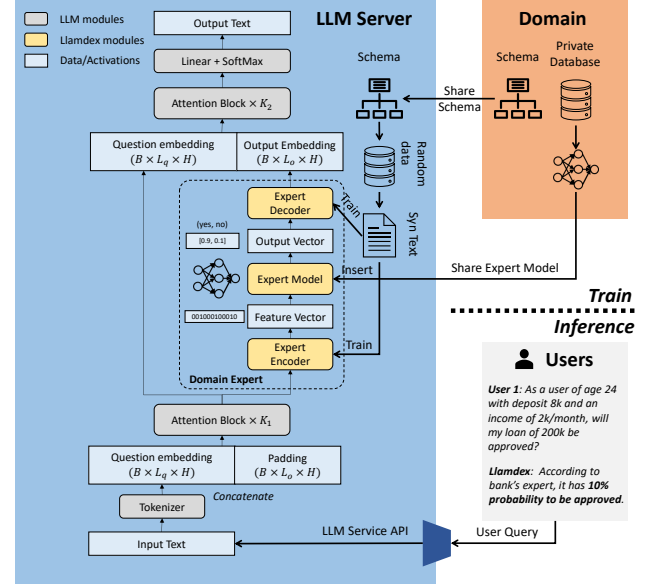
LLM modules
Llamdex modules
Data/Activations

LLM Server

Domain

Output Text

Linear + SoftMax

Attention Block $\times K_2$

Question embedding $(B \times L_q \times H)$

Output Embedding $(B \times L_o \times H)$

Schema

Share Schema

Schema

Private Database

Random data

Train

Syn Text

Expert Decoder

(yes, no)

[0.9, 0.1]

Output Vector

Expert Model

Insert

Share Expert Model

001000100010

Feature Vector

Train

Inference

Expert Encoder

Train

Domain Expert

Users

*User 1: As a user of age 24 with deposit 8k and an income of 2k/month, will my loan of 200k be approved?*

*Llamdex: According to bank's expert, it has **10% probability to be approved**.*

Attention Block $\times K_1$

Question embedding $(B \times L_q \times H)$

Padding $(B \times L_o \times H)$

Concatenate

Tokenizer

LLM Service API

User Query

Input Text